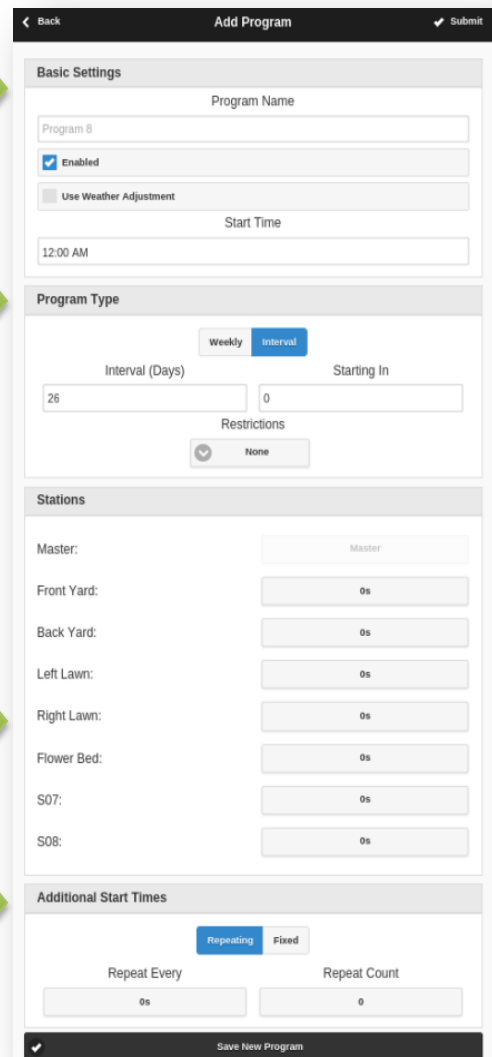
Back
Add Program
Submit

Basic Settings

Program Name

Program 8

Enabled

Use Weather Adjustment

Start Time

12:00 AM

Program Type

Weekly
Interval

Interval (Days)
Starting In

26
0

Restrictions

None

Stations

Master:
Master

Front Yard:
0s

Back Yard:
0s

Left Lawn:
0s

Right Lawn:
0s

Flower Bed:
0s

S07:
0s

S08:
0s

Additional Start Times

Repeating
Fixed

Repeat Every
Repeat Count

0s
0

Save New Program